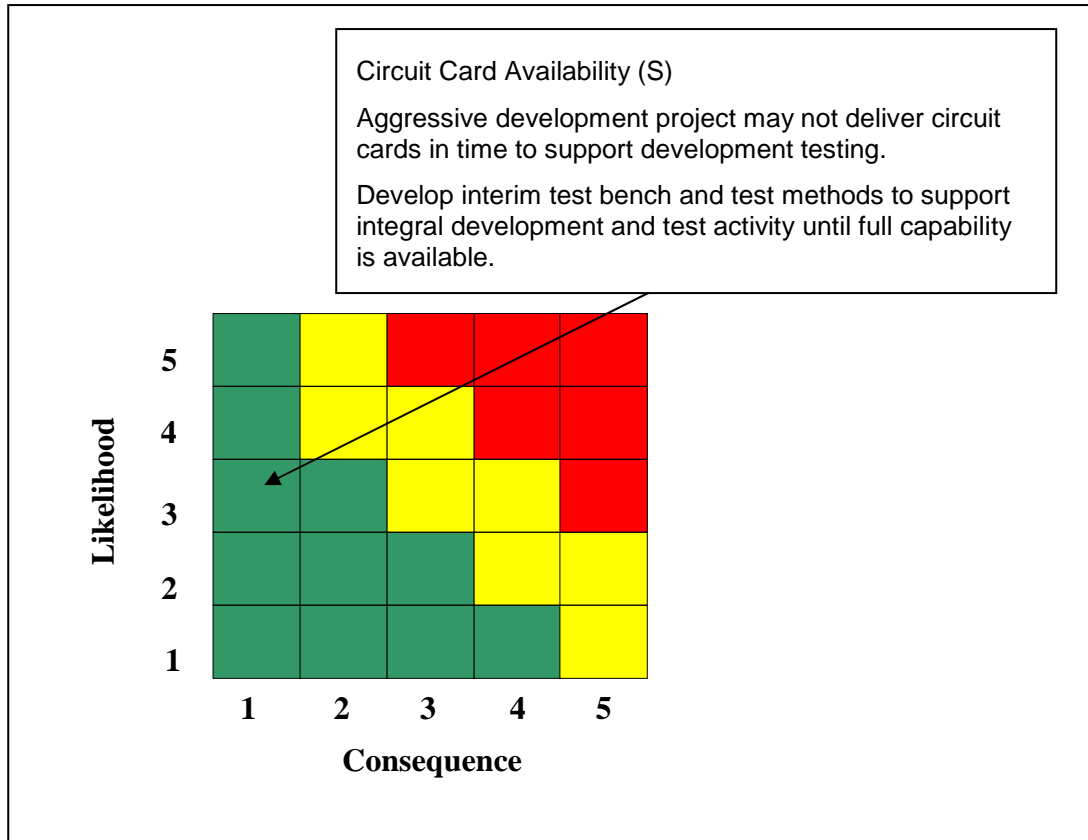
Circuit Card Availability (S)

Aggressive development project may not deliver circuit cards in time to support development testing.

Develop interim test bench and test methods to support integral development and test activity until full capability is available.

Likelihood

5
4
3
2
1

1 2 3 4 5

Consequence